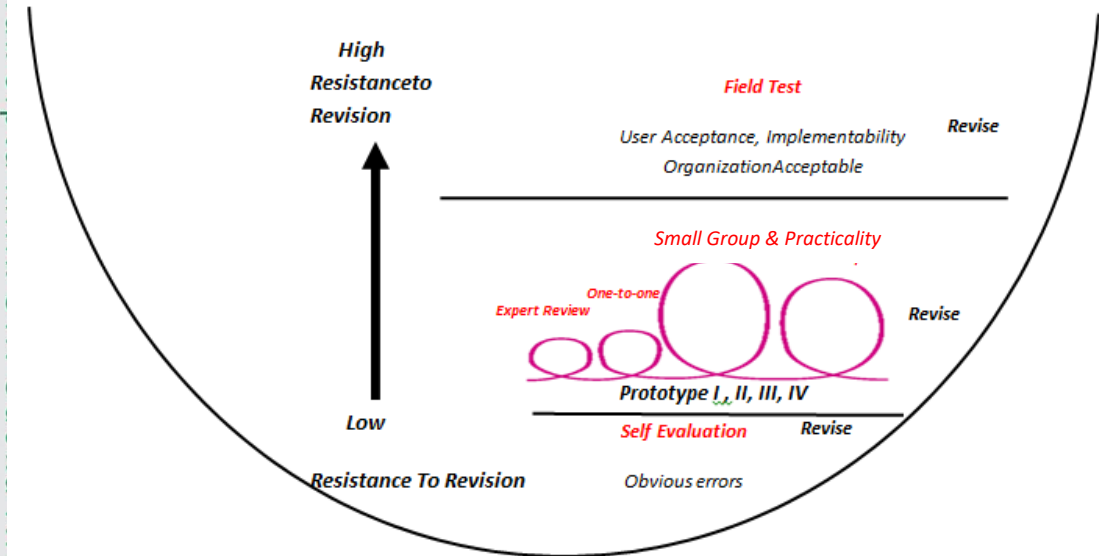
High
Resistanceto
Revision

Field Test
User Acceptance, Implementability
OrganizationAcceptable
Revise

Small Group & Practicality
One-to-one
Expert Review
Revise
Prototype I, II, III, IV

Low
Self Evaluation
Revise

Resistance To Revision
Obvious errors